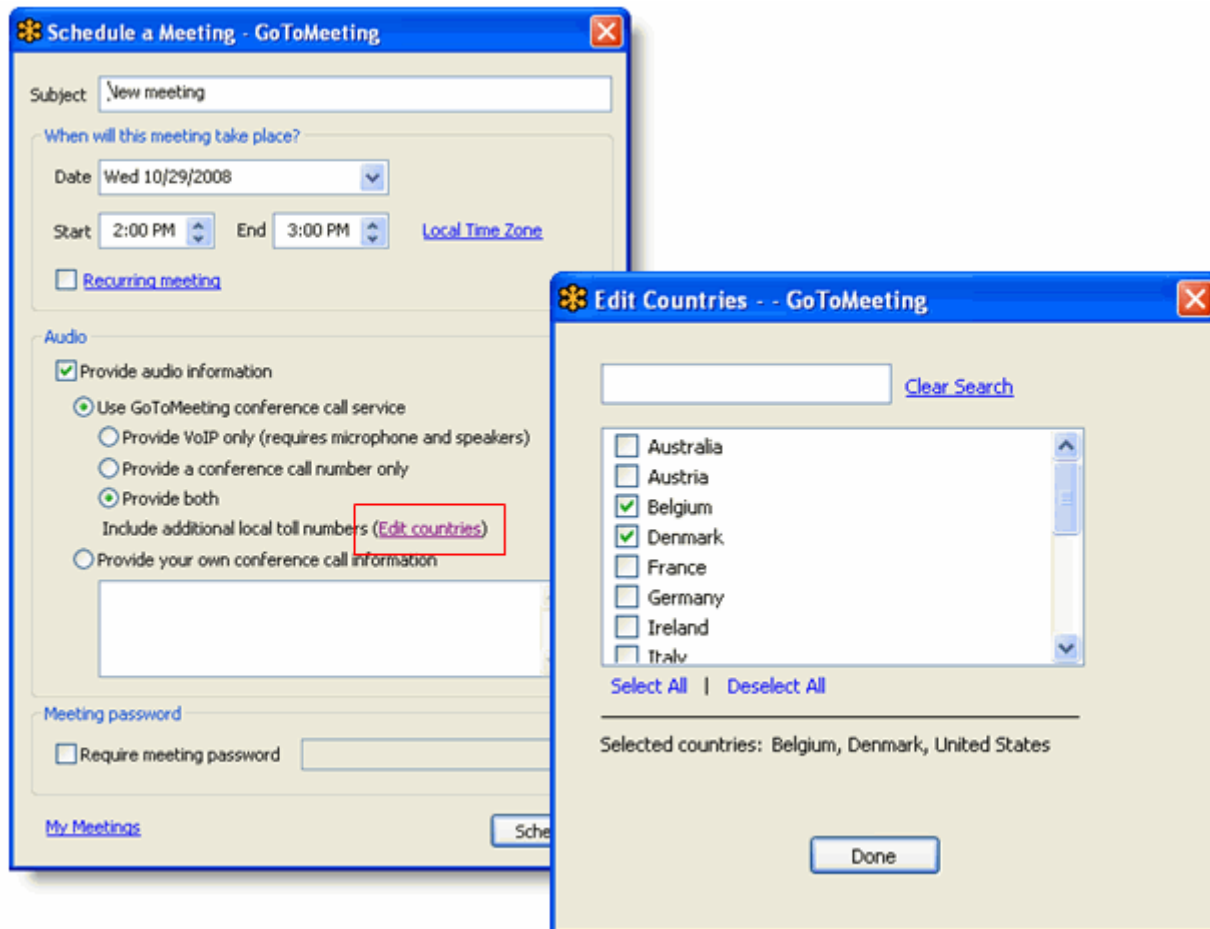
Schedule a Meeting - GoToMeeting

Subject New meeting

When will this meeting take place?

Date Wed 10/29/2008

Start 2:00 PM End 3:00 PM Local Time Zone

Recurring meeting

Audio

Provide audio information

Use GoToMeeting conference call service

Provide VoIP only (requires microphone and speakers)

Provide a conference call number only

Provide both

Include additional local toll numbers (Edit countries)

Provide your own conference call information

Meeting password

Require meeting password

My Meetings

Sche

Edit Countries - - GoToMeeting

Clear Search

Australia
Austria
Belgium
Denmark
France
Germany
Ireland
Italy

Select All | Deselect All

Selected countries: Belgium, Denmark, United States

Done